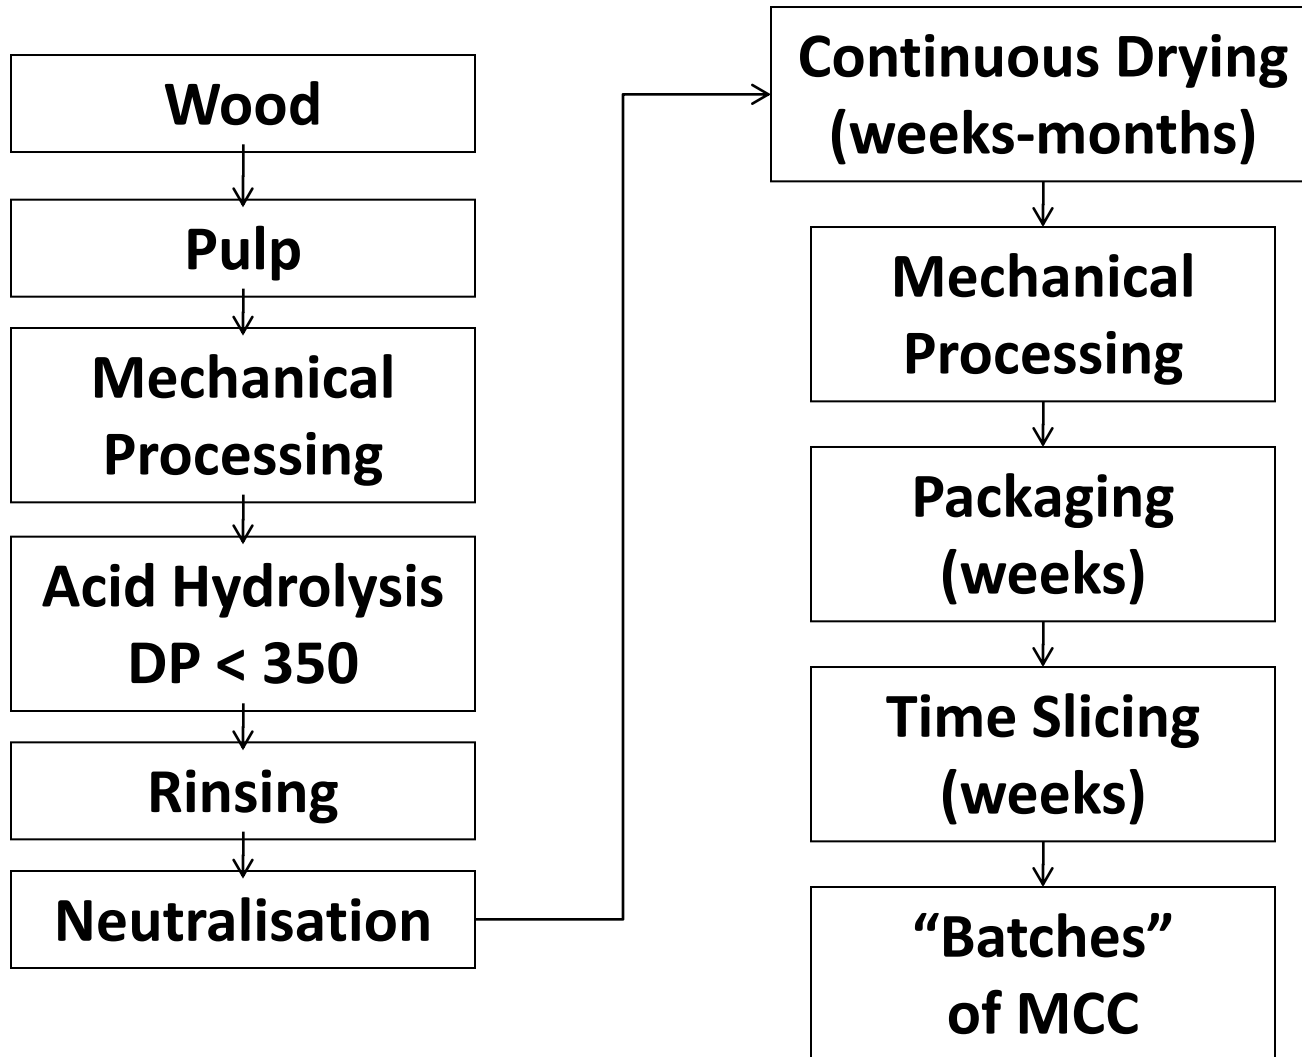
Wood

Pulp

Mechanical Processing

Acid Hydrolysis DP < 350

Rinsing

Neutralisation

Continuous Drying (weeks-months)

Mechanical Processing

Packaging (weeks)

Time Slicing (weeks)

“Batches” of MCC